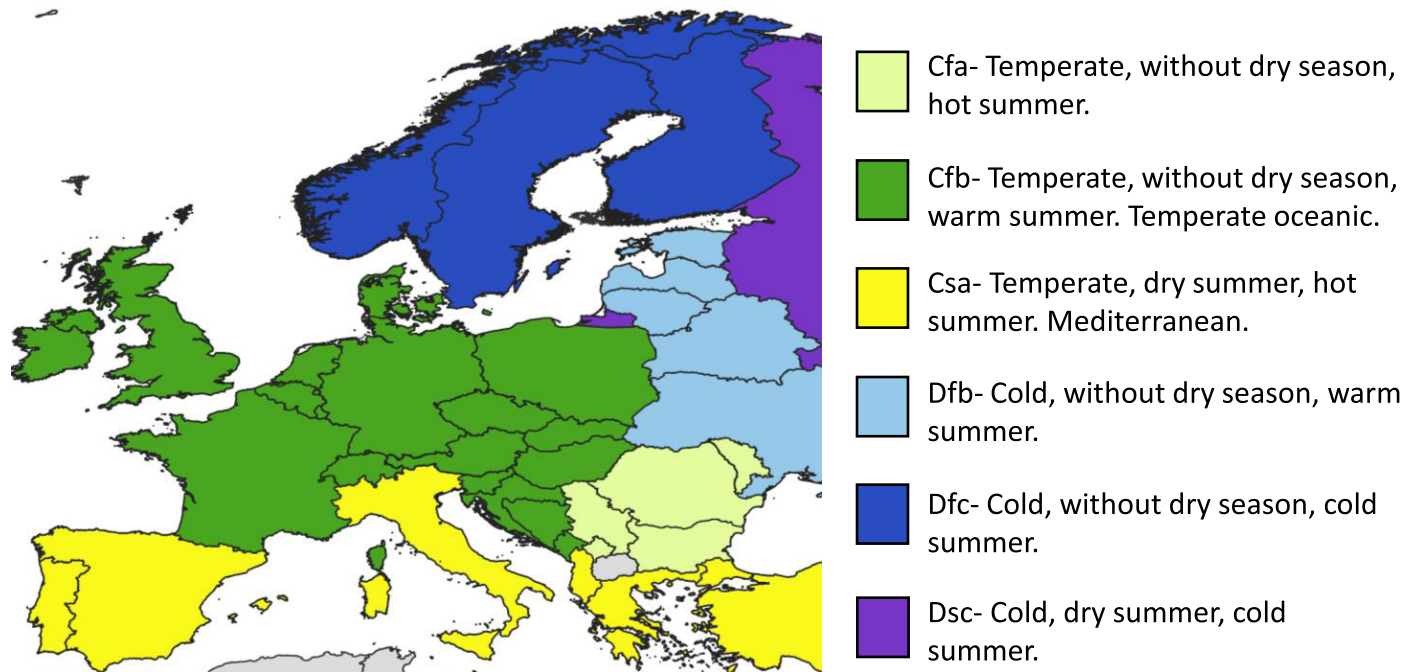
Cfa- Temperate, without dry season, hot summer.

Cfb- Temperate, without dry season, warm summer. Temperate oceanic.

Csa- Temperate, dry summer, hot summer. Mediterranean.

Dfb- Cold, without dry season, warm summer.

Dfc- Cold, without dry season, cold summer.

Dsc- Cold, dry summer, cold summer.